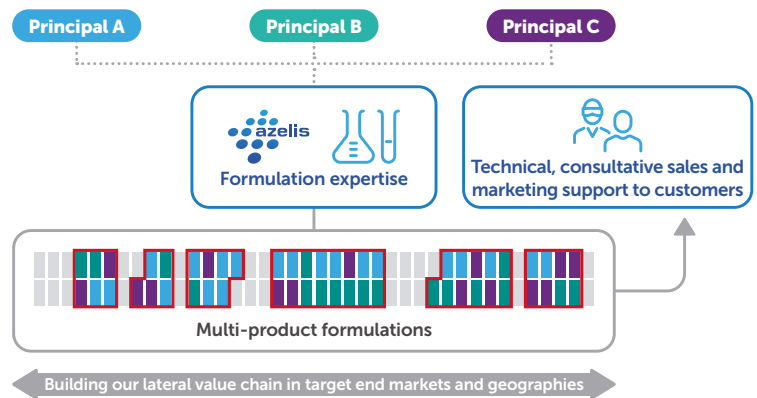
Principal A

Principal B

Principal C

azelis

Formulation expertise

Technical, consultative sales and marketing support to customers

Multi-product formulations

Building our lateral value chain in target end markets and geographies